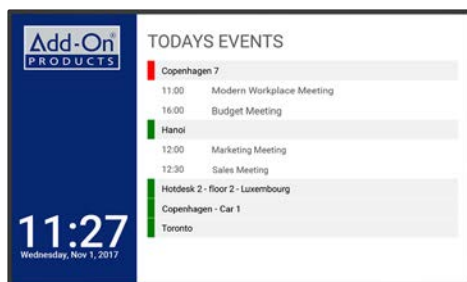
Add-On®
PRODUCTS

11:27
Wednesday, Nov 1, 2017

TODAYS EVENTS

Copenhagen 7
11:00 Modern Workplace Meeting
16:00 Budget Meeting

Hanoi
12:00 Marketing Meeting
12:30 Sales Meeting

Hotdesk 2 - floor 2 - Luxembourg

Copenhagen - Car 1

Toronto